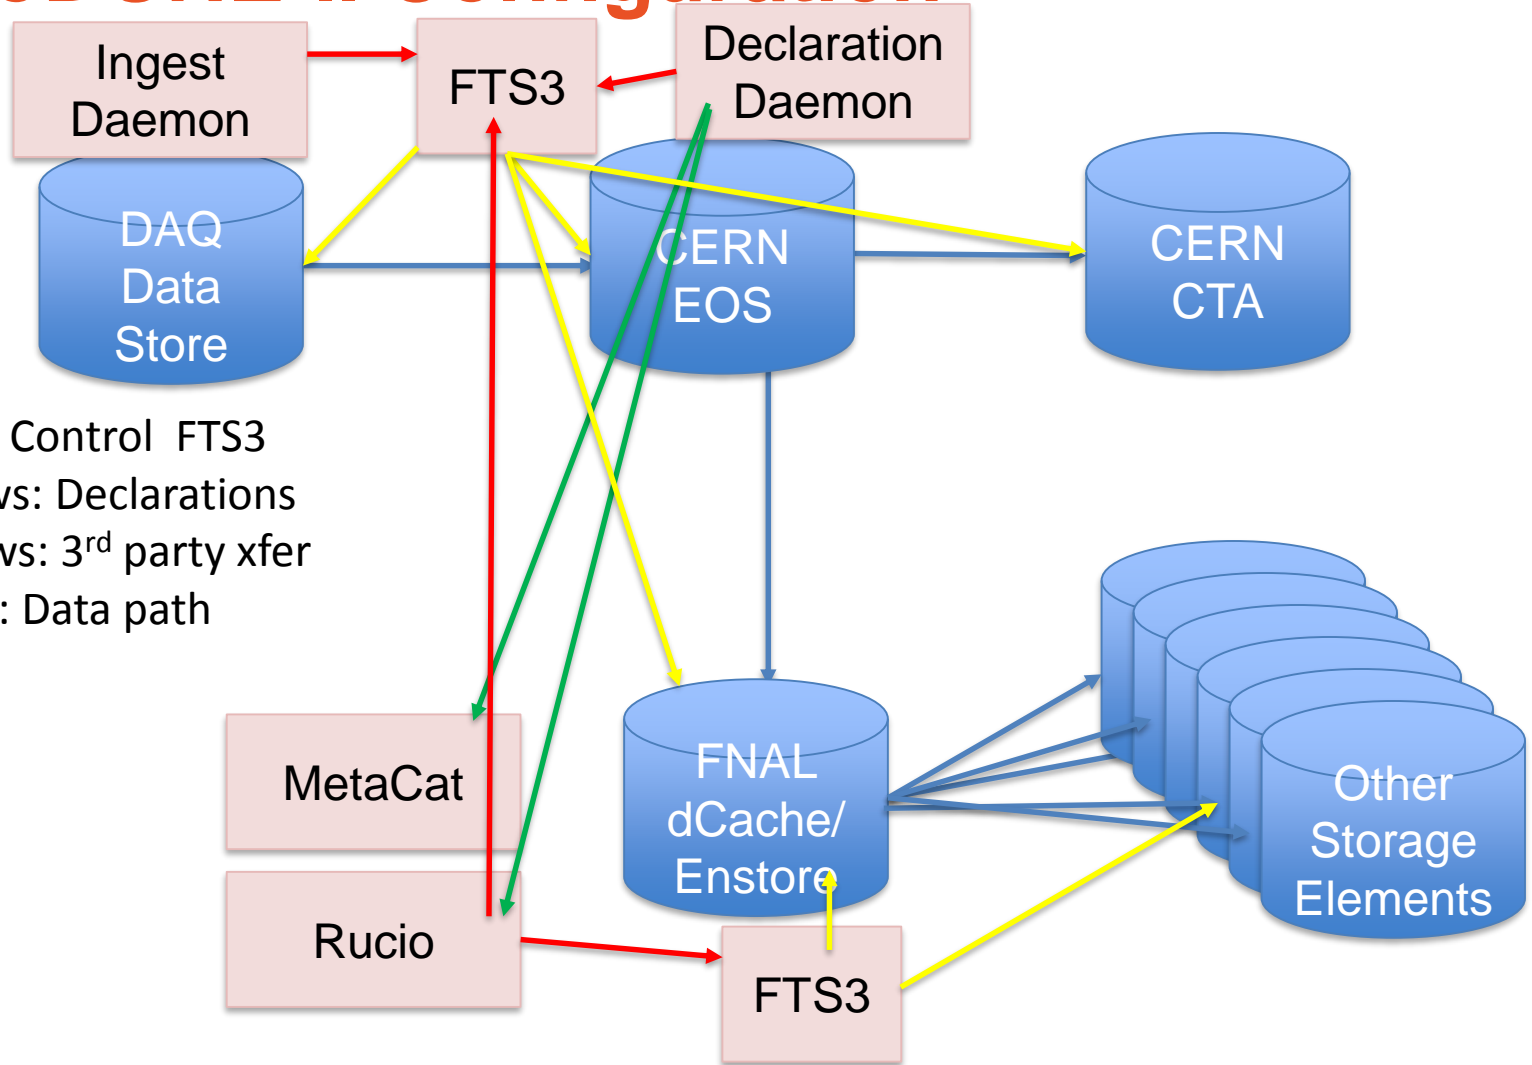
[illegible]

Ingest Daemon

FTS3

Declaration Daemon

DAQ Data Store

CERN EOS

CERN CTA

Control FTS3
vs: Declarations
vs: 3$^{rd}$ party xfer
: Data path

MetaCat

FNAL dCache/ Enstore

Other Storage Elements

Rucio

FTS3